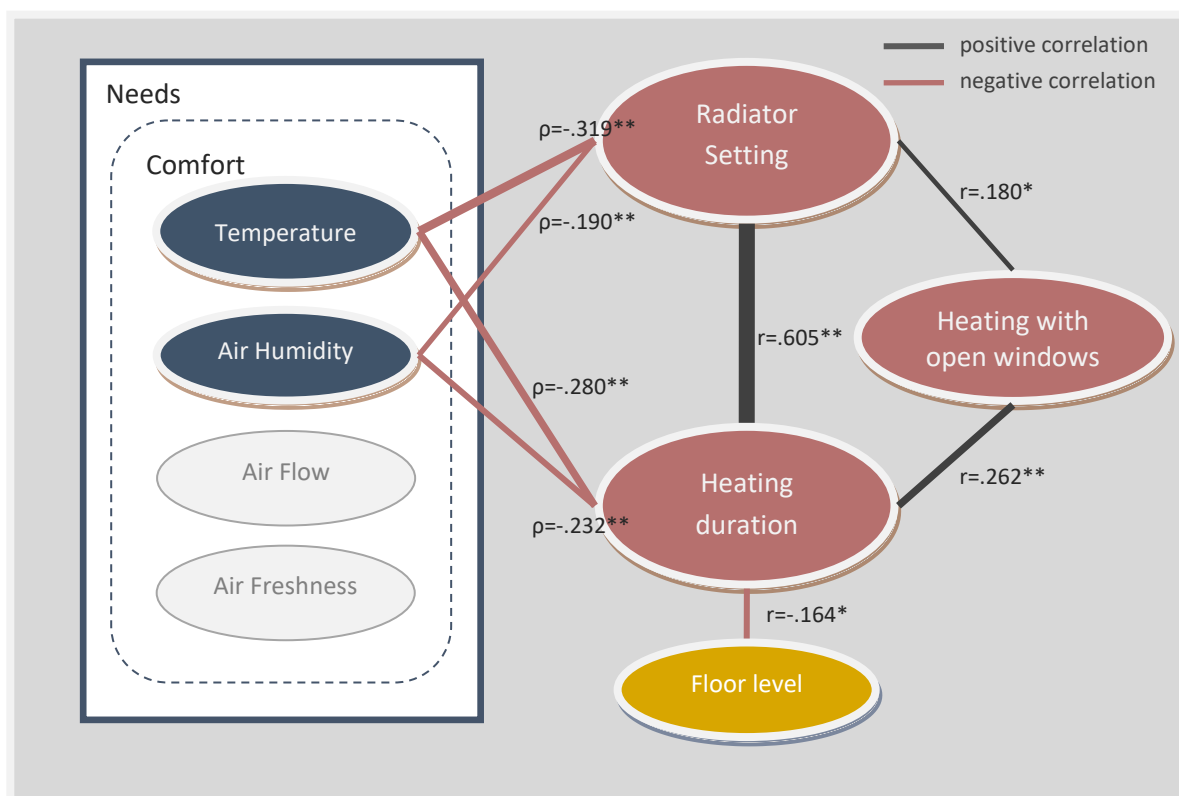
positive correlation
negative correlation

Needs

Comfort

Temperature

Air Humidity

Air Flow

Air Freshness

ρ=-.319**

ρ=-.190**

ρ=-.280**

ρ=-.232**

Radiator Setting

r=.180*

r=.605**

Heating with open windows

Heating duration

r=.262**

r=-.164*

Floor level